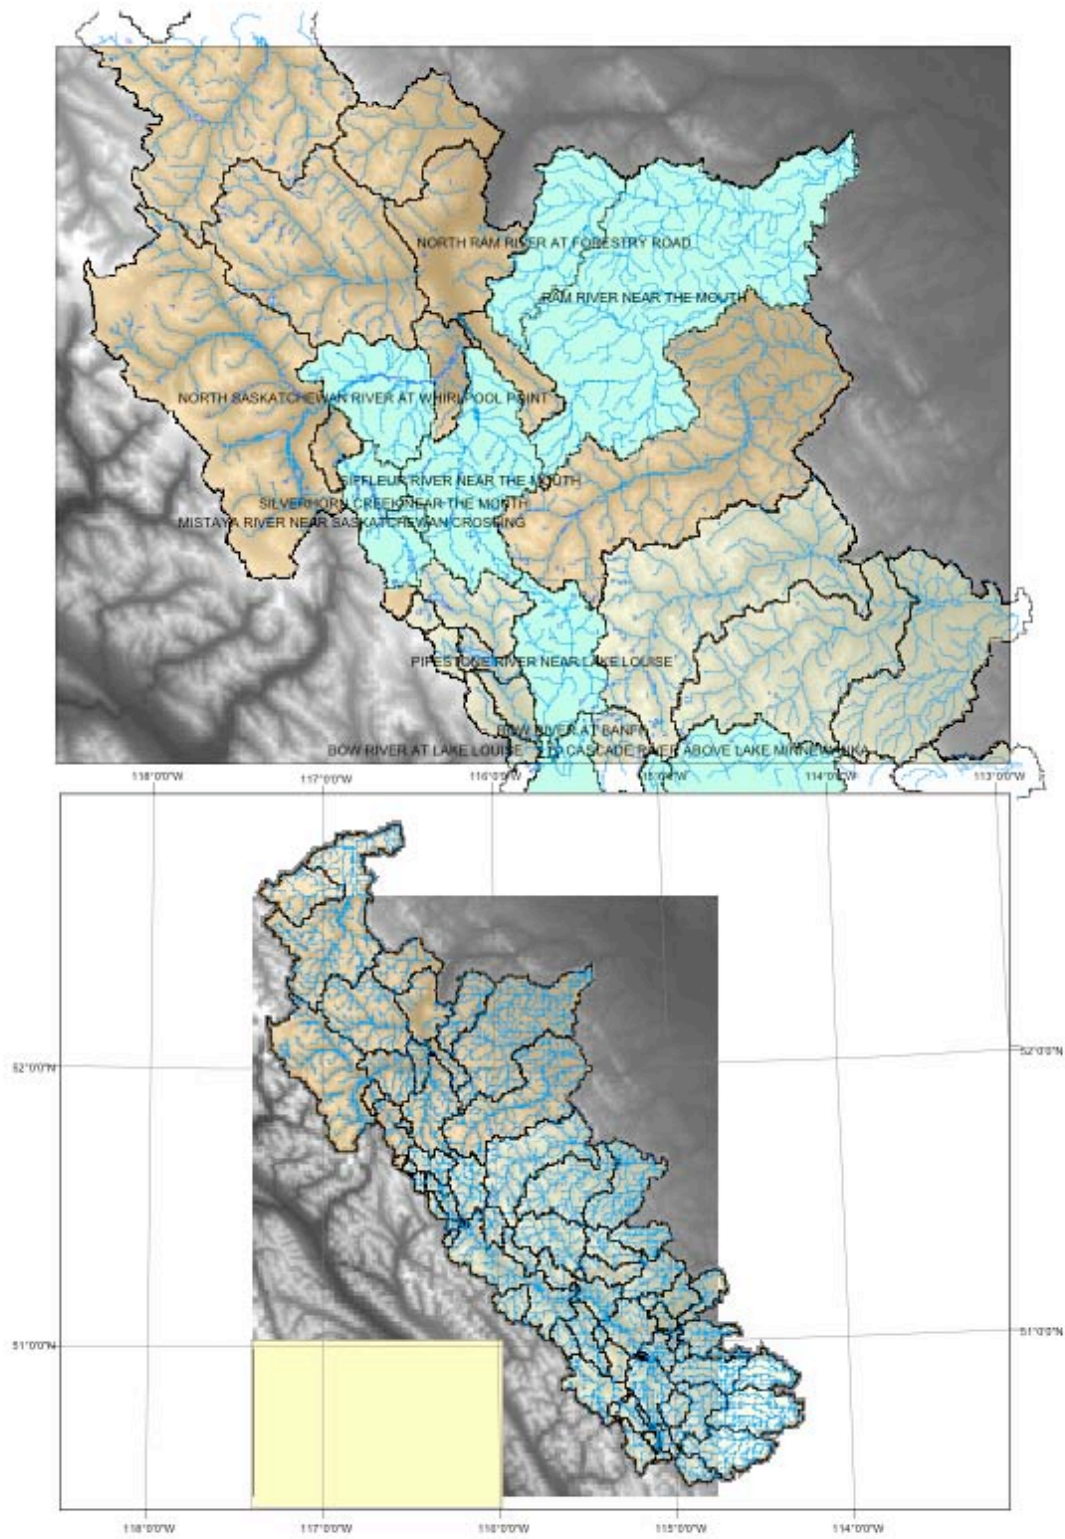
NORTH RAM RIVER AT FORESTRY ROAD

RAM RIVER NEAR THE MOUTH

NORTH SASKATCHEWAN RIVER AT WHIRLPOOL POINT

SIFFLEUR RIVER NEAR THE MOUTH

SILVERHORN CREEK NEAR THE MOUTH

MISTAYA RIVER NEAR SASKATCHEWAN CROSSING

PIPESTONE RIVER NEAR LAKE LOUISE

BOW RIVER AT BANFF

BOW RIVER AT LAKE LOUISE

CASCADE RIVER ABOVE LAKE MINNEWANKA

118°0'0"W

117°0'0"W

116°0'0"W

115°0'0"W

114°0'0"W

113°0'0"W

52°0'0"N

52°0'0"N

51°0'0"N

51°0'0"N

118°0'0"W

117°0'0"W

116°0'0"W

115°0'0"W

114°0'0"W